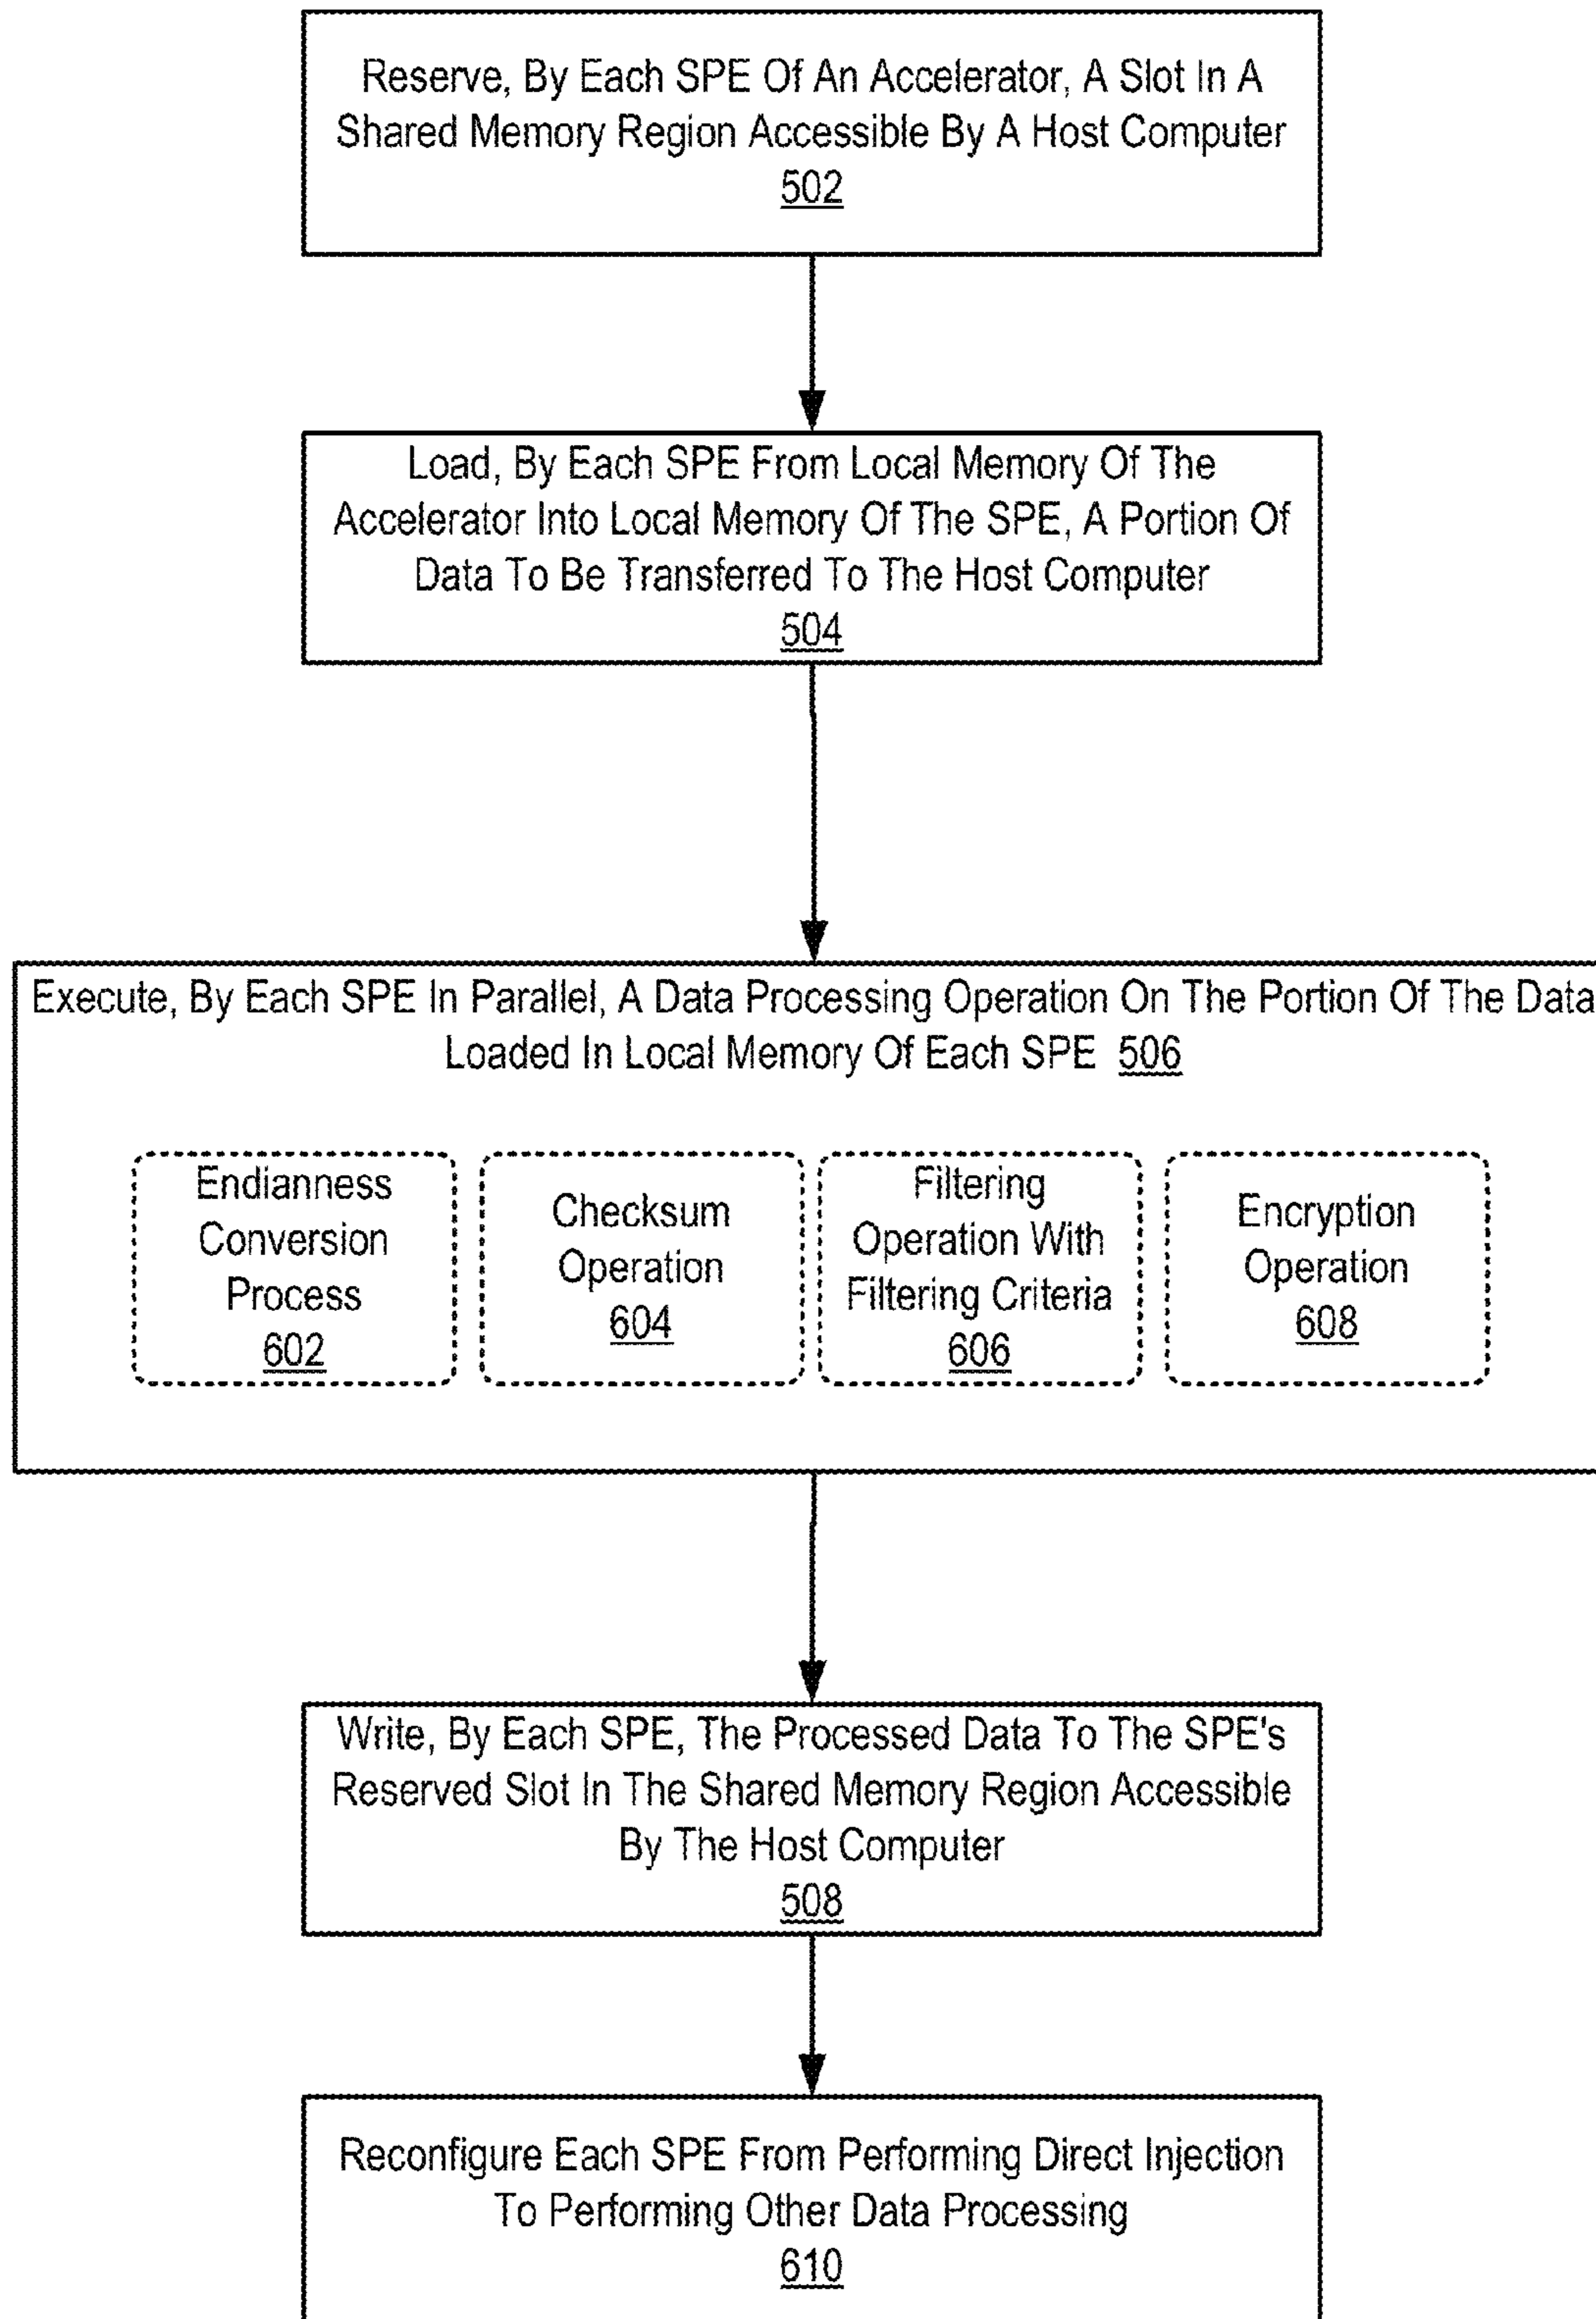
Reserve, By Each SPE Of An Accelerator, A Slot In A Shared Memory Region Accessible By A Host Computer
502

Load, By Each SPE From Local Memory Of The Accelerator Into Local Memory Of The SPE, A Portion Of Data To Be Transferred To The Host Computer
504

Execute, By Each SPE In Parallel, A Data Processing Operation On The Portion Of The Data Loaded In Local Memory Of Each SPE 506

Endianness Conversion Process
602

Checksum Operation
604

Filtering Operation With Filtering Criteria
606

Encryption Operation
608

Write, By Each SPE, The Processed Data To The SPE's Reserved Slot In The Shared Memory Region Accessible By The Host Computer
508

Reconfigure Each SPE From Performing Direct Injection To Performing Other Data Processing
610